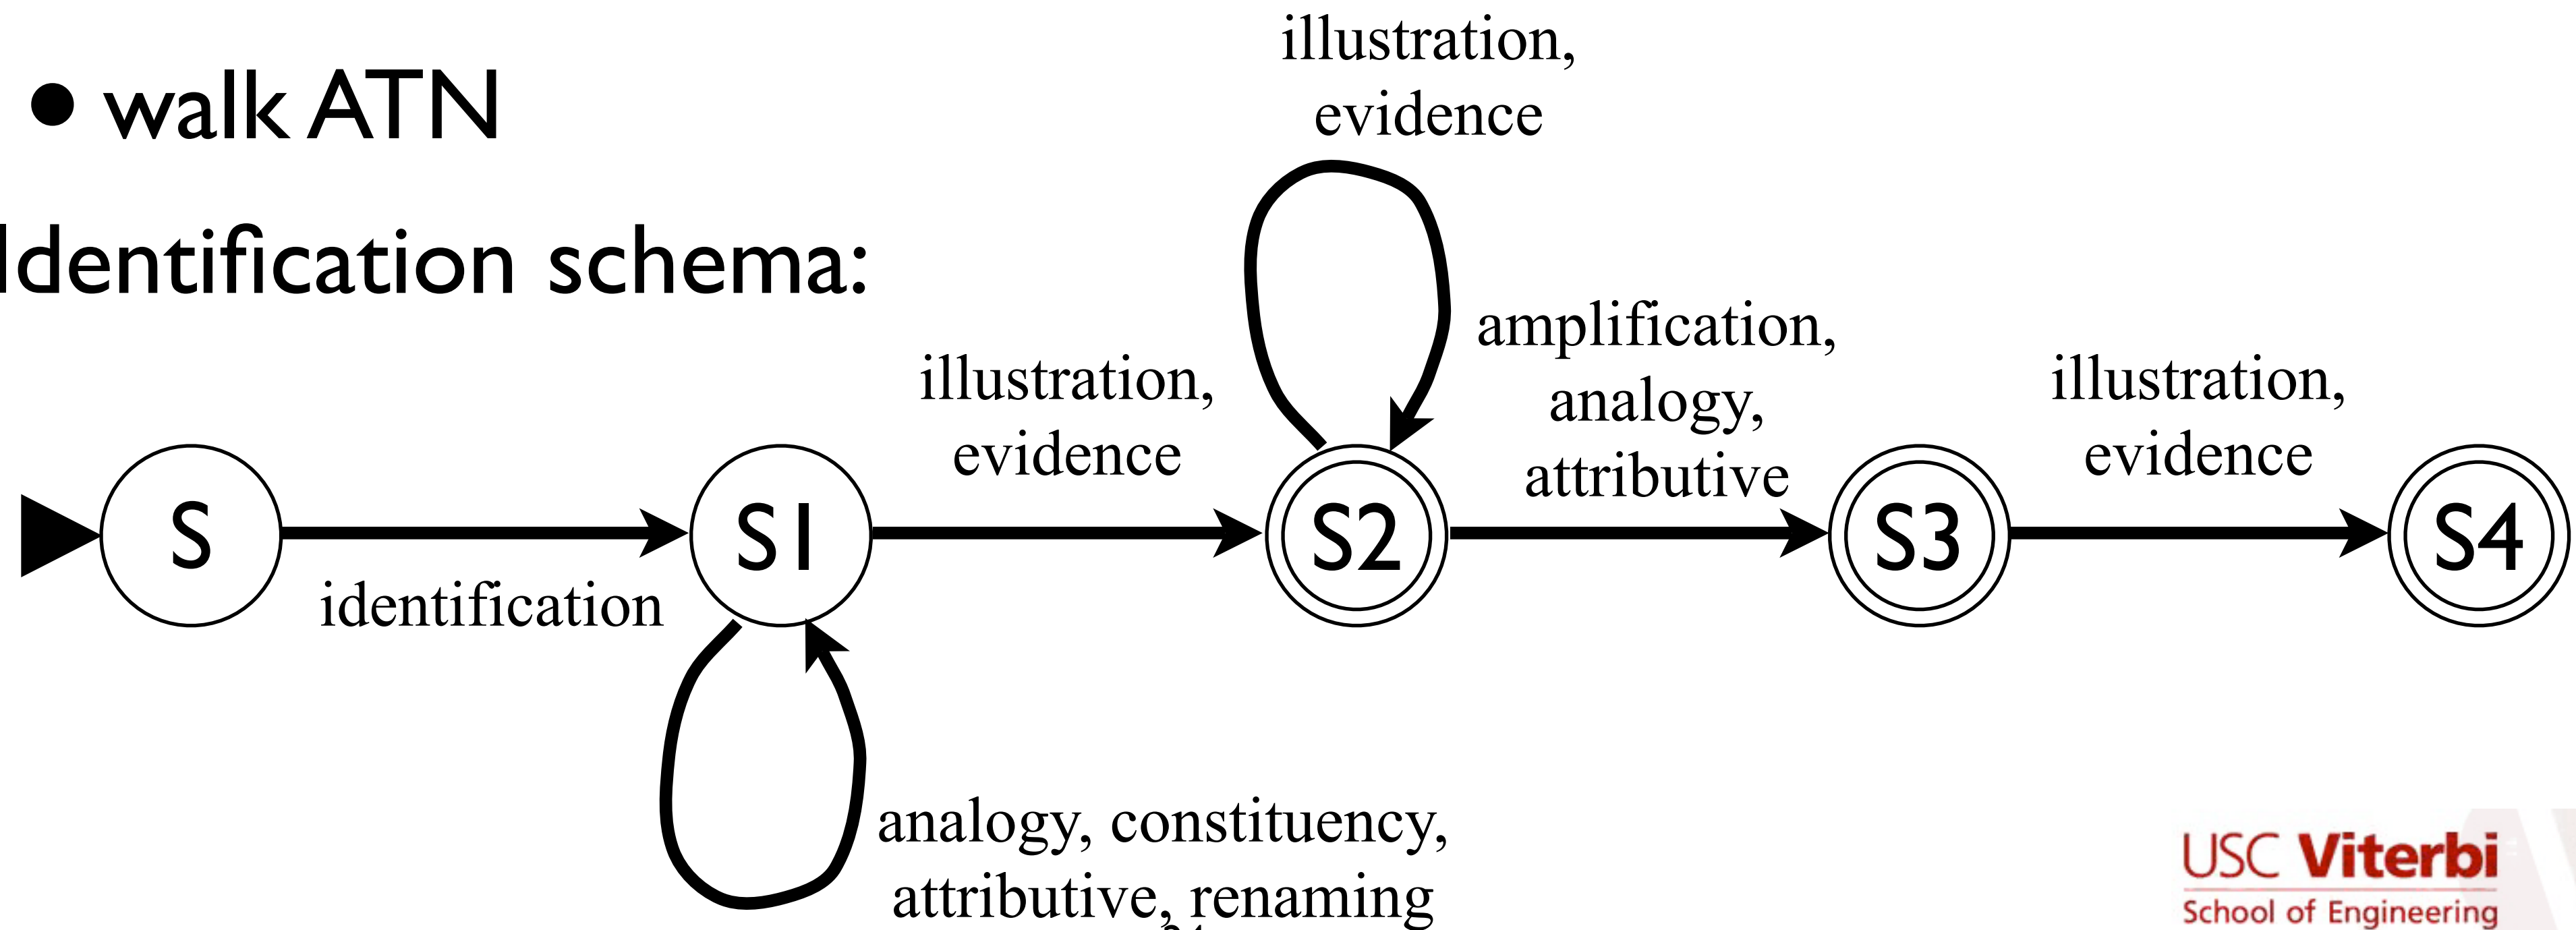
• walk ATN

Identification schema:

S

identification

S1

analogy, constituency, attributive, renaming

illustration, evidence

S2

illustration, evidence

amplification, analogy, attributive

S3

illustration, evidence

S4

USC Viterbi
School of Engineering